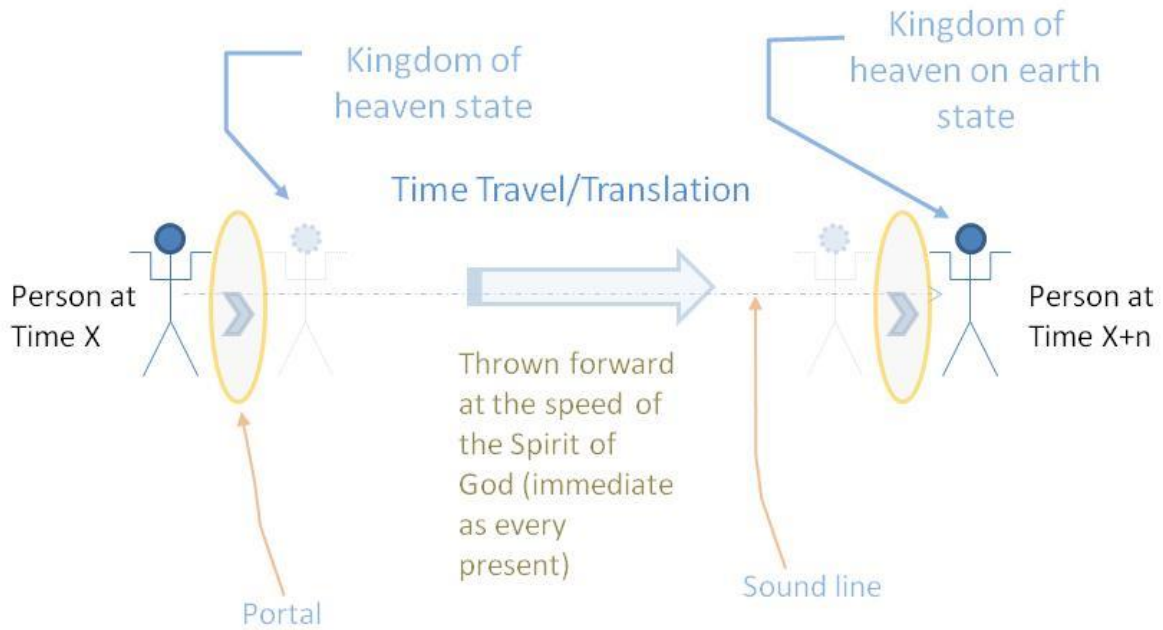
Kingdom of heaven state

Kingdom of heaven on earth state

Time Travel/Translation

Person at Time X

Person at Time X+n

Thrown forward at the speed of the Spirit of God (immediate as every present)

Portal

Sound line